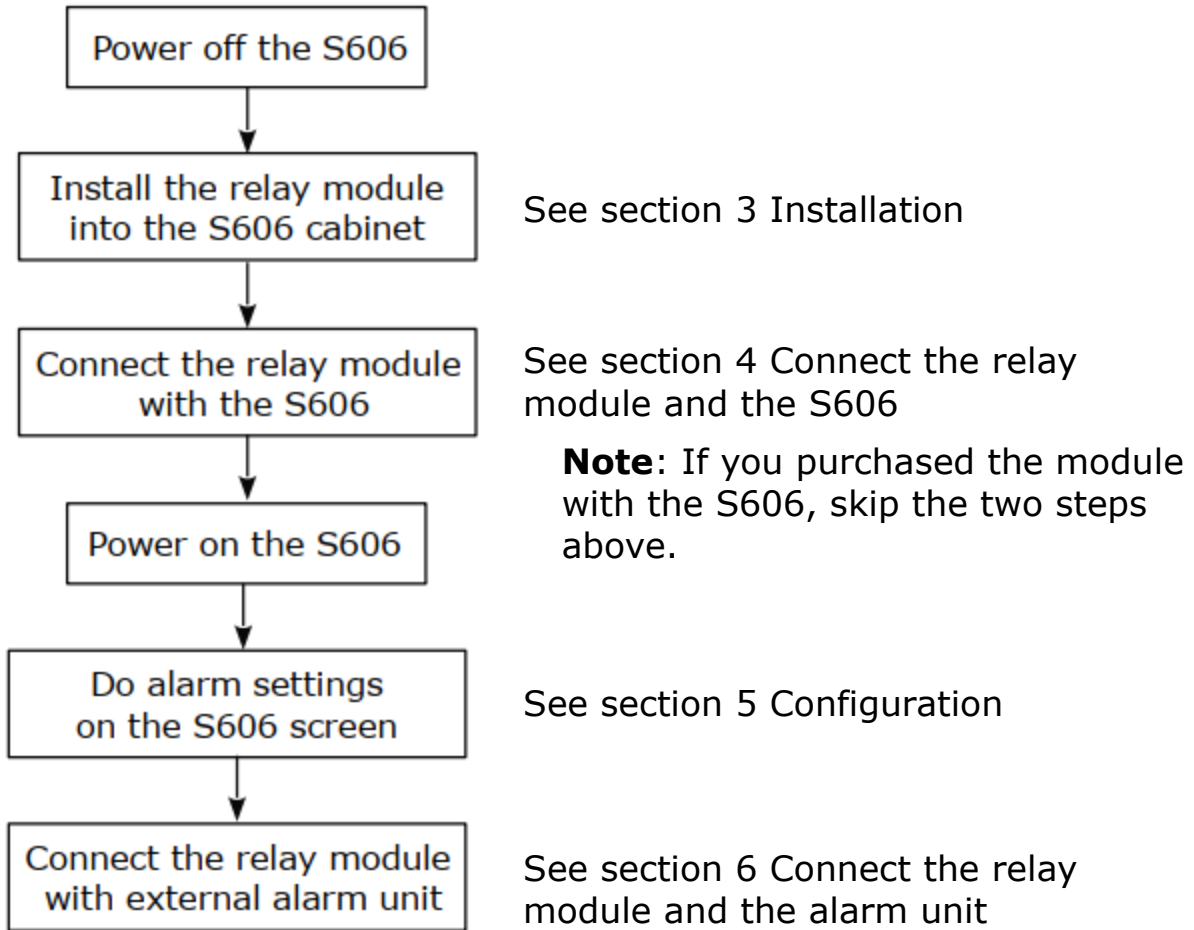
Power off the S606

Install the relay module into the S606 cabinet

See section 3 Installation

Connect the relay module with the S606

See section 4 Connect the relay module and the S606

**Note**: If you purchased the module with the S606, skip the two steps above.

Power on the S606

Do alarm settings on the S606 screen

See section 5 Configuration

Connect the relay module with external alarm unit

See section 6 Connect the relay module and the alarm unit